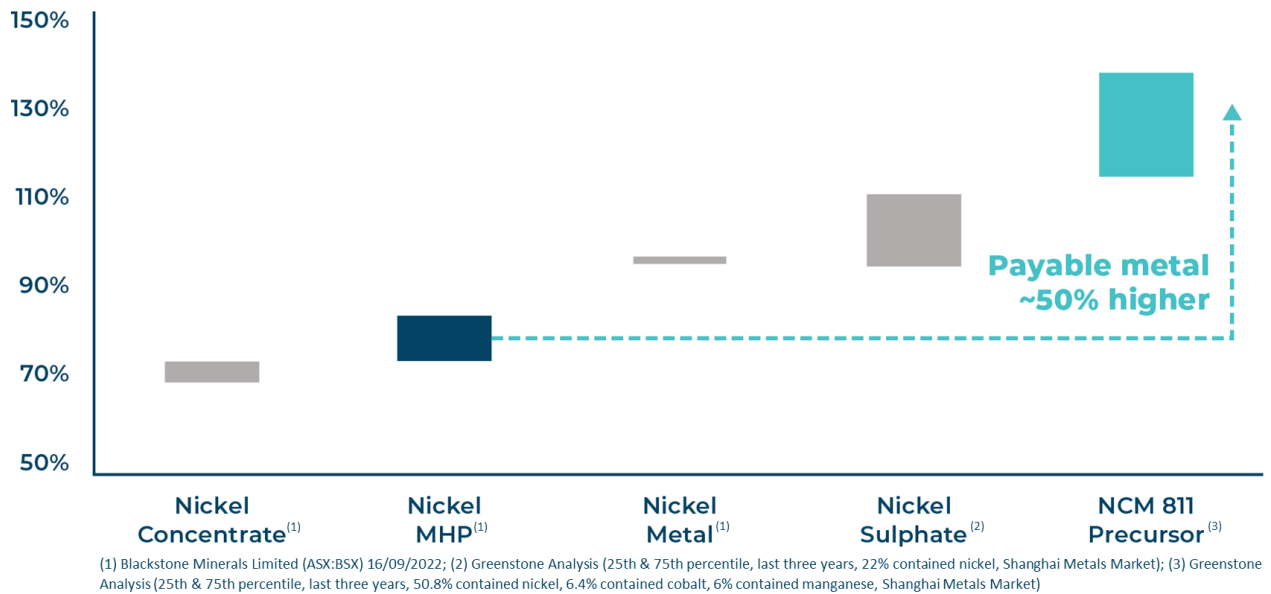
150%
130%
110%
90%
70%
50%

Payable metal ~50% higher

Nickel Concentrate$^{(1)}$

Nickel MHP$^{(1)}$

Nickel Metal$^{(1)}$

Nickel Sulphate$^{(2)}$

NCM 811 Precursor$^{(3)}$

(1) Blackstone Minerals Limited (ASX:BSX) 16/09/2022; (2) Greenstone Analysis (25th & 75th percentile, last three years, 22% contained nickel, Shanghai Metals Market); (3) Greenstone Analysis (25th & 75th percentile, last three years, 50.8% contained nickel, 6.4% contained cobalt, 6% contained manganese, Shanghai Metals Market)